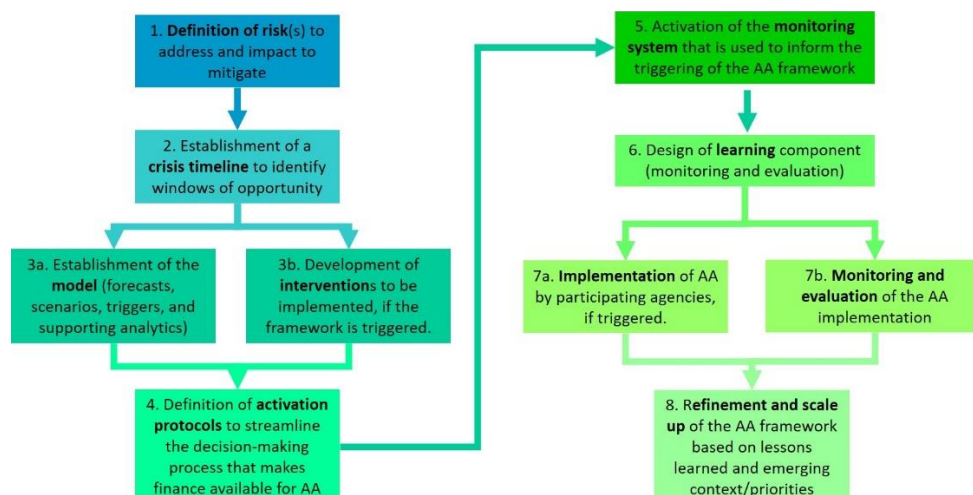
1. Definition of risk(s) to address and impact to mitigate

2. Establishment of a crisis timeline to identify windows of opportunity

3a. Establishment of the model (forecasts, scenarios, triggers, and supporting analytics)

3b. Development of interventions to be implemented, if the framework is triggered.

4. Definition of activation protocols to streamline the decision-making process that makes finance available for AA

5. Activation of the monitoring system that is used to inform the triggering of the AA framework

6. Design of learning component (monitoring and evaluation)

7a. Implementation of AA by participating agencies, if triggered.

7b. Monitoring and evaluation of the AA implementation

8. Refinement and scale up of the AA framework based on lessons learned and emerging context/priorities